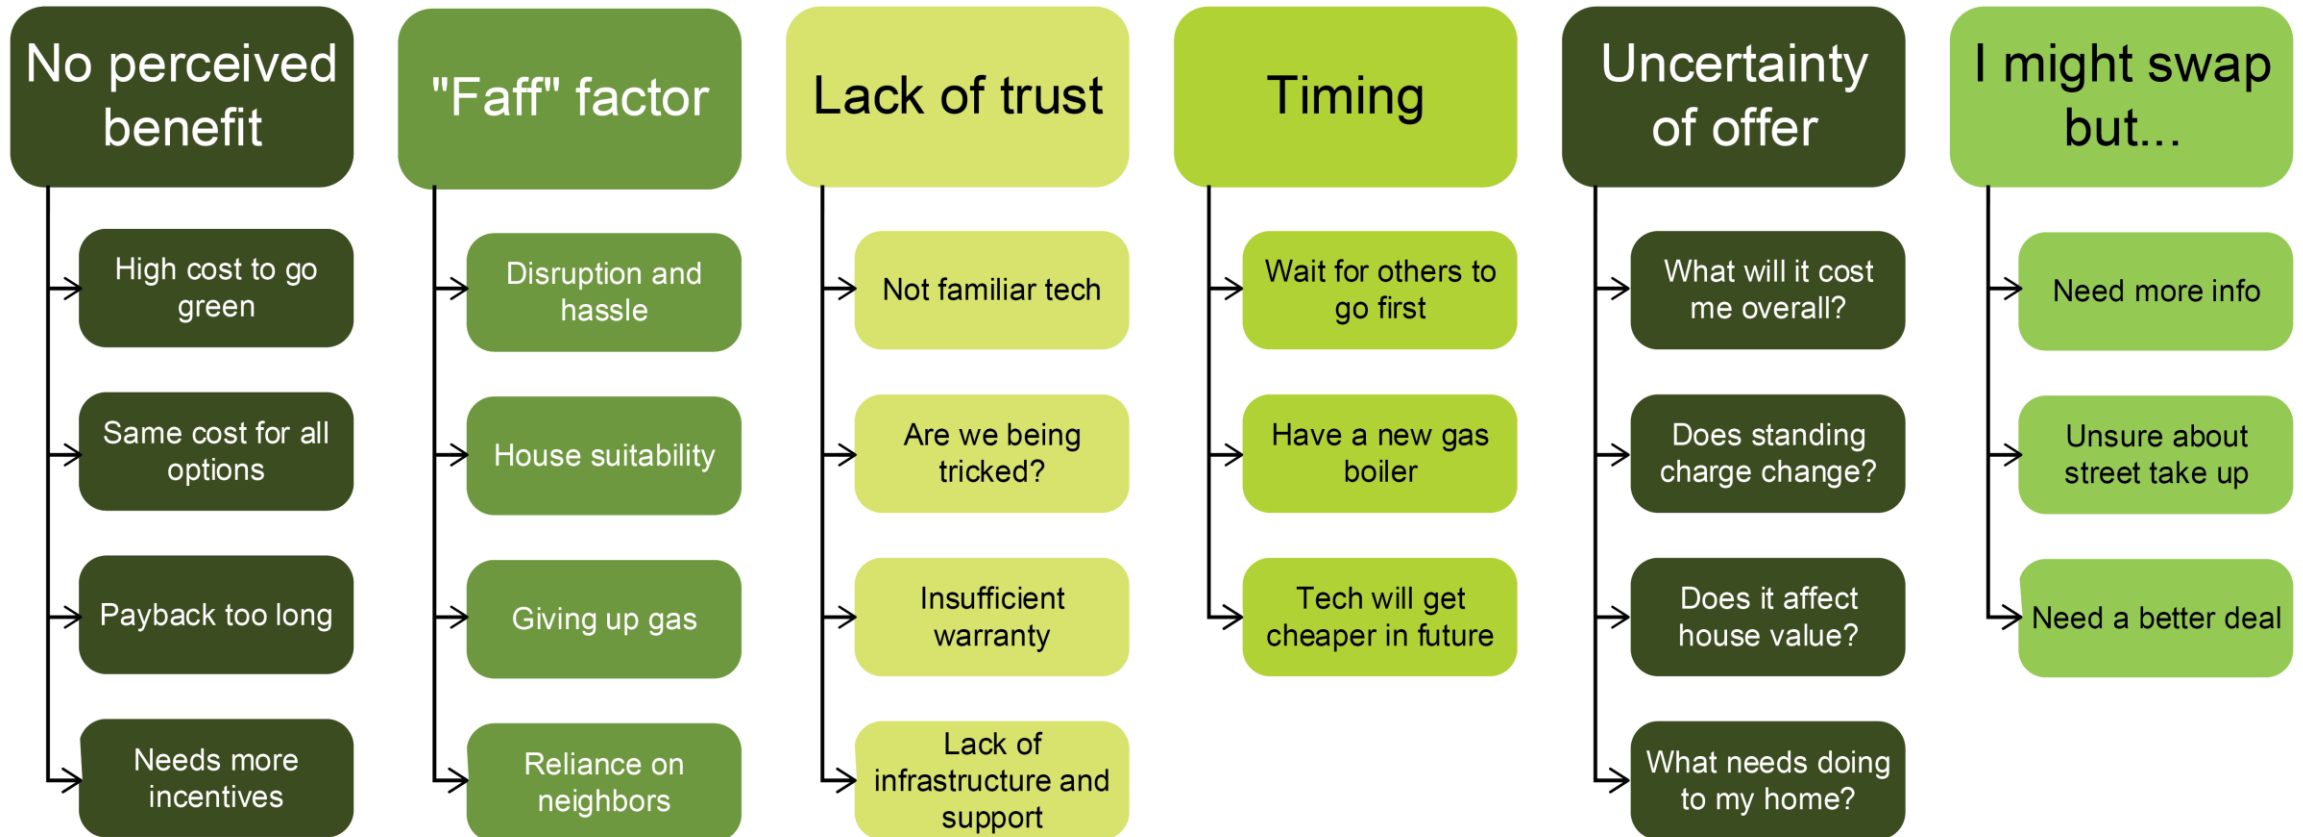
No perceived benefit

High cost to go green

Same cost for all options

Payback too long

Needs more incentives

"Faff" factor

Disruption and hassle

House suitability

Giving up gas

Reliance on neighbors

Lack of trust

Not familiar tech

Are we being tricked?

Insufficient warranty

Lack of infrastructure and support

Timing

Wait for others to go first

Have a new gas boiler

Tech will get cheaper in future

Uncertainty of offer

What will it cost me overall?

Does standing charge change?

Does it affect house value?

What needs doing to my home?

I might swap but...

Need more info

Unsure about street take up

Need a better deal